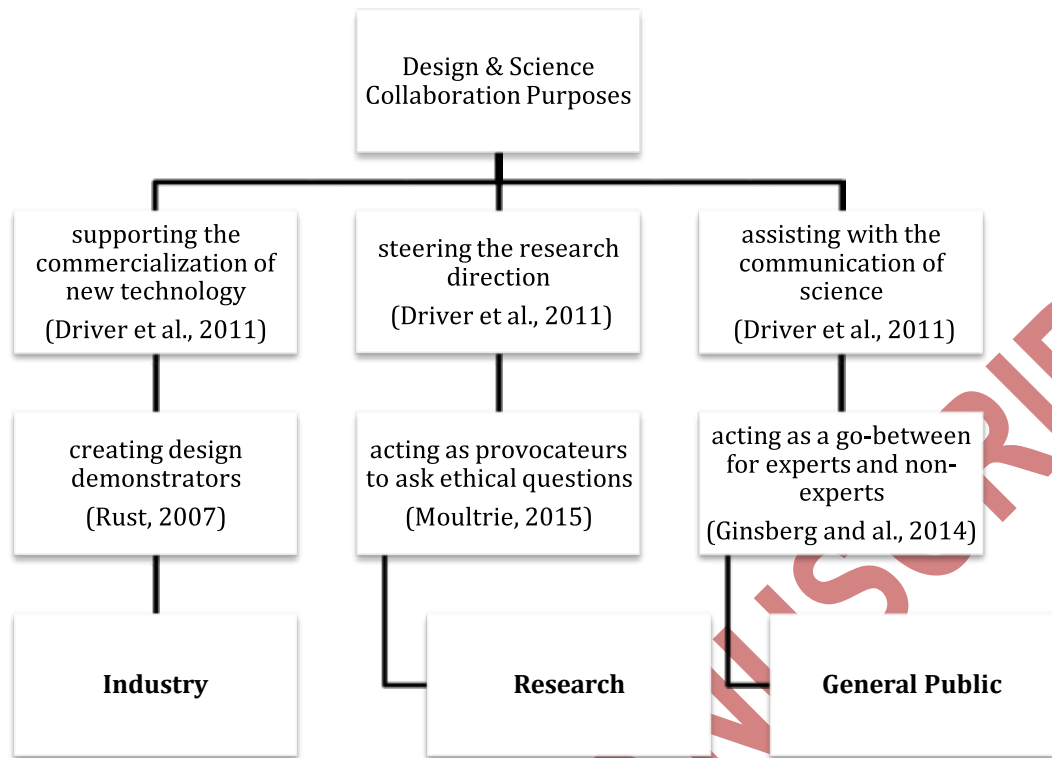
Design & Science Collaboration Purposes

supporting the commercialization of new technology
(Driver et al., 2011)

steering the research direction
(Driver et al., 2011)

assisting with the communication of science
(Driver et al., 2011)

creating design demonstrators
(Rust, 2007)

acting as provocateurs to ask ethical questions
(Moultrie, 2015)

acting as a go-between for experts and non-experts
(Ginsberg and al., 2014)

Industry

Research

General Public

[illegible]